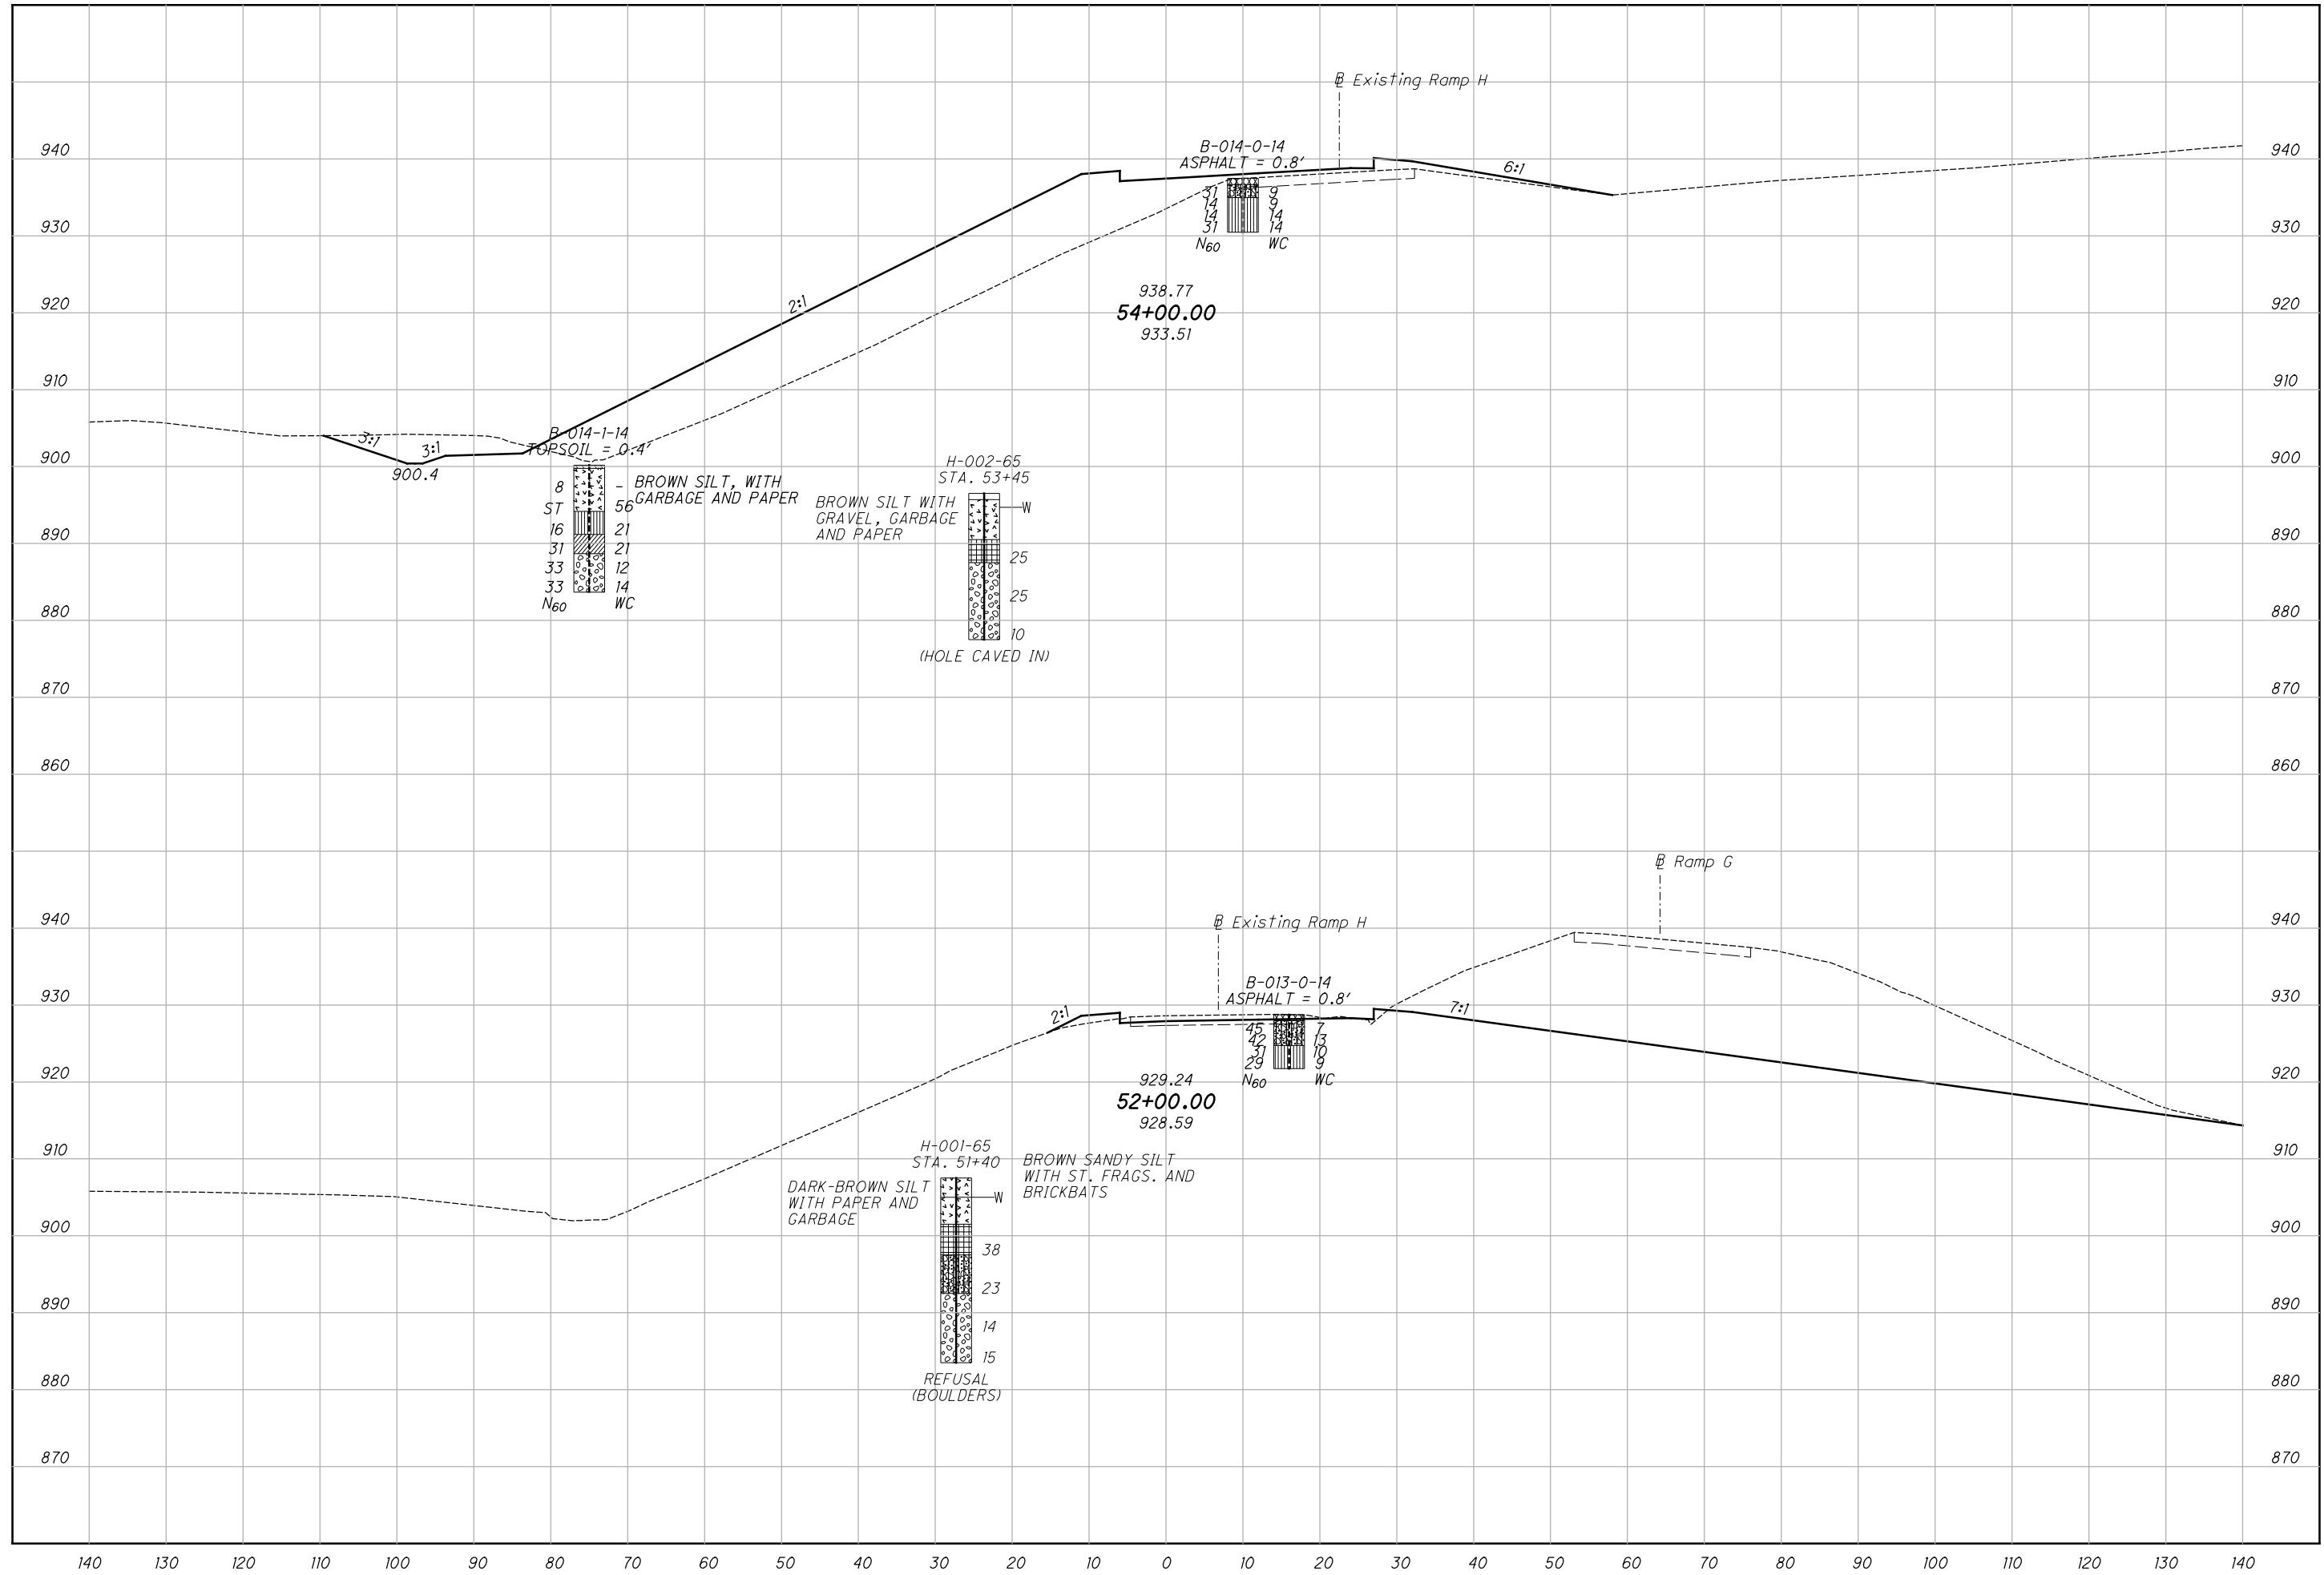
℄ Existing Ramp H

940 940
B-014-0-14
ASPHALT = 0.8'
6:1
31 9
14 9
14 14
31 14
$N_{60}$ WC
930 930

938.77
54+00.00
933.51
2:1
920 920

910 910

3:1
3:1
B-014-1-14
TOPSOIL = 0.4'
900 900
900.4
H-002-65
STA. 53+45
8 - BROWN SILT, WITH
ST 56 GARBAGE AND PAPER
16 21
31 21
33 12
33 14
$N_{60}$ WC
BROWN SILT WITH GRAVEL, GARBAGE AND PAPER
W
25
25
10
(HOLE CAVED IN)
890 890
880 880
870 870
860 860

℄ Ramp G
℄ Existing Ramp H
940 940
B-013-0-14
ASPHALT = 0.8'
2:1
7:1
45 7
42 13
31 10
29 9
$N_{60}$ WC
930 930
929.24
52+00.00
928.59
920 920
910 910
H-001-65
STA. 51+40
BROWN SANDY SILT WITH ST. FRAGS. AND BRICKBATS
DARK-BROWN SILT WITH PAPER AND GARBAGE
W
38
23
14
15
REFUSAL
(BOULDERS)
900 900
890 890
880 880
870 870

140 130 120 110 100 90 80 70 60 50 40 30 20 10 0 10 20 30 40 50 60 70 80 90 100 110 120 130 140